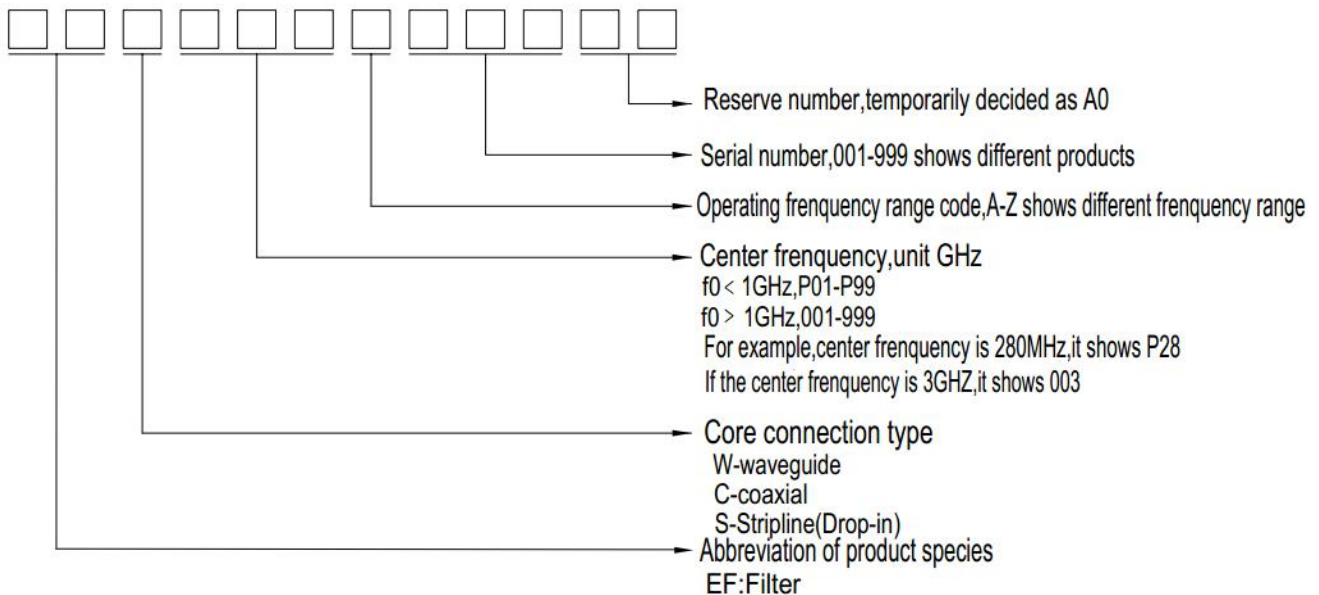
Reserve number,temporarily decided as A0

Serial number,001-999 shows different products

Operating frenquency range code,A-Z shows different frenquency range

Center frenquency,unit GHz
f0 < 1GHz,P01-P99
f0 > 1GHz,001-999
For example,center frenquency is 280MHz,it shows P28
If the center frenquency is 3GHZ,it shows 003

Core connection type
W-waveguide
C-coaxial
S-Stripline(Drop-in)

Abbreviation of product species
EF:Filter